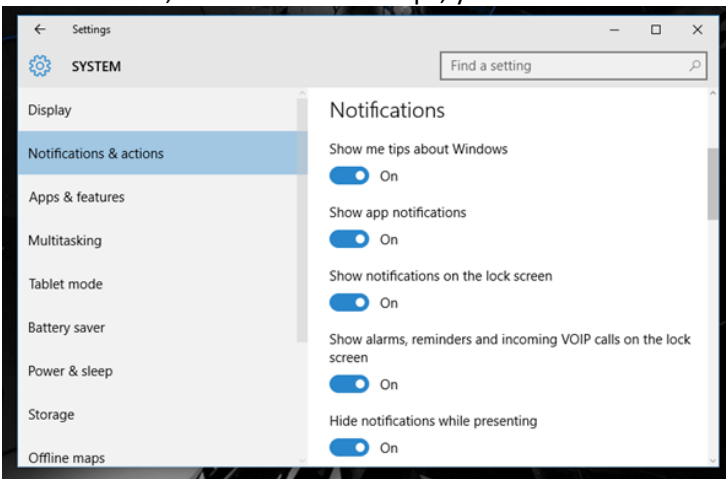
Settings

SYSTEM

Find a setting

Display

Notifications & actions

Apps & features

Multitasking

Tablet mode

Battery saver

Power & sleep

Storage

Offline maps

Notifications

Show me tips about Windows

On

Show app notifications

On

Show notifications on the lock screen

On

Show alarms, reminders and incoming VOIP calls on the lock screen

On

Hide notifications while presenting

On